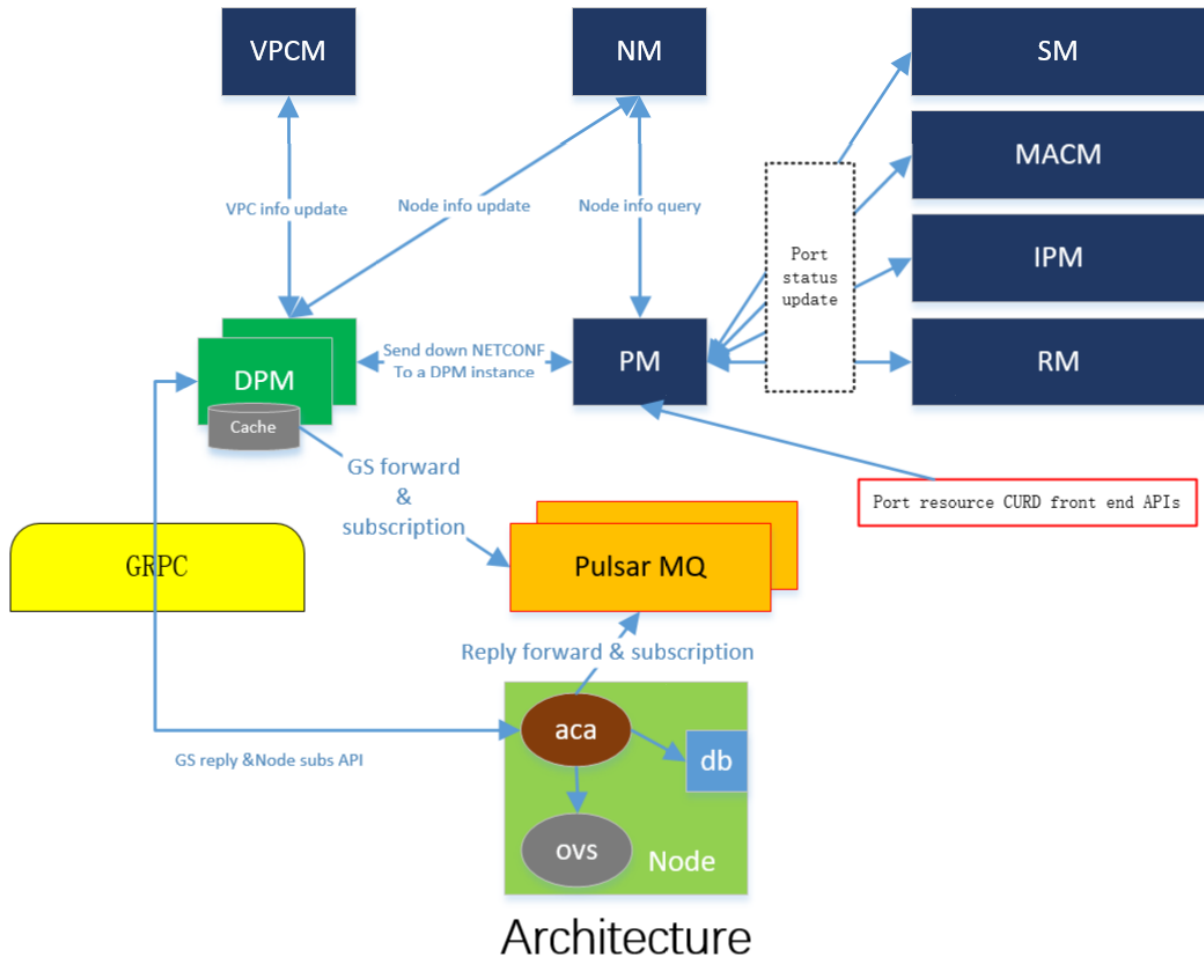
VPCM

NM

SM

MACM

IPM

RM

VPC info update

Node info update

Node info query

Port status update

DPM

Cache

Send down NETCONF To a DPM instance

PM

Port resource CURD front end APIs

GS forward & subscription

GRPC

Pulsar MQ

Reply forward & subscription

aca

db

GS reply &Node subs API

ovs

Node

Architecture